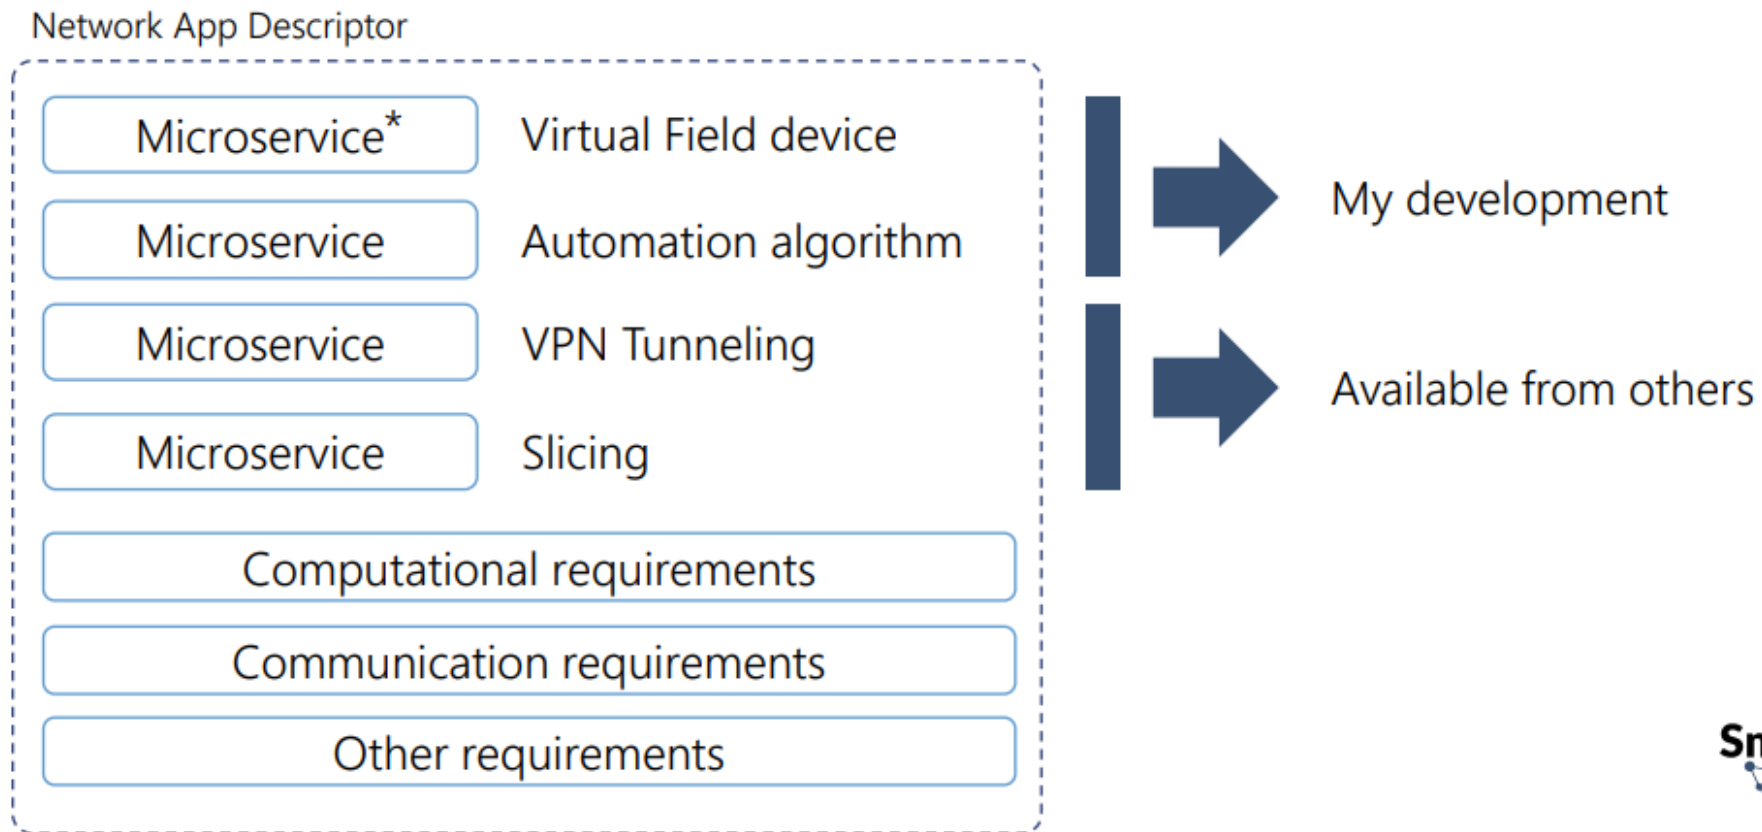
Network App Descriptor

Microservice* Virtual Field device

Microservice Automation algorithm

Microservice VPN Tunneling

Microservice Slicing

Computational requirements

Communication requirements

Other requirements

My development

Available from others

Sm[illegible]